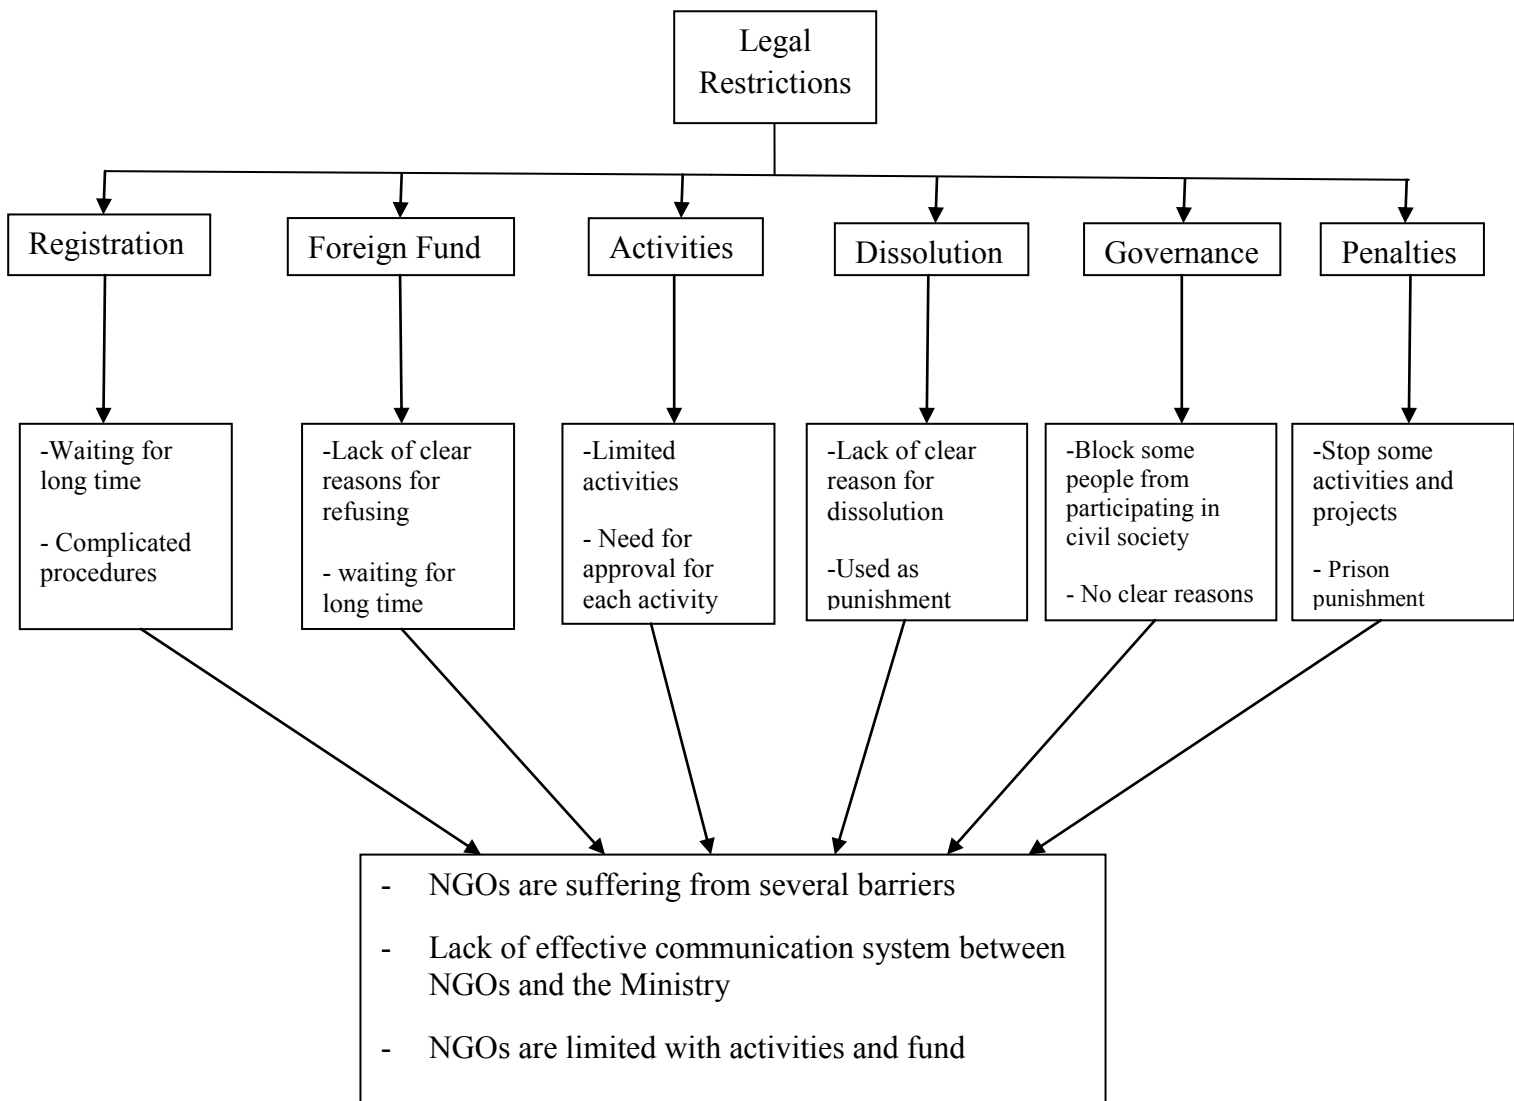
Legal Restrictions

Registration

Foreign Fund

Activities

Dissolution

Governance

Penalties

-Waiting for long time

- Complicated procedures

-Lack of clear reasons for refusing

- waiting for long time

-Limited activities

- Need for approval for each activity

-Lack of clear reason for dissolution

-Used as punishment

-Block some people from participating in civil society

- No clear reasons

-Stop some activities and projects

- Prison punishment

- NGOs are suffering from several barriers

- Lack of effective communication system between NGOs and the Ministry

- NGOs are limited with activities and fund